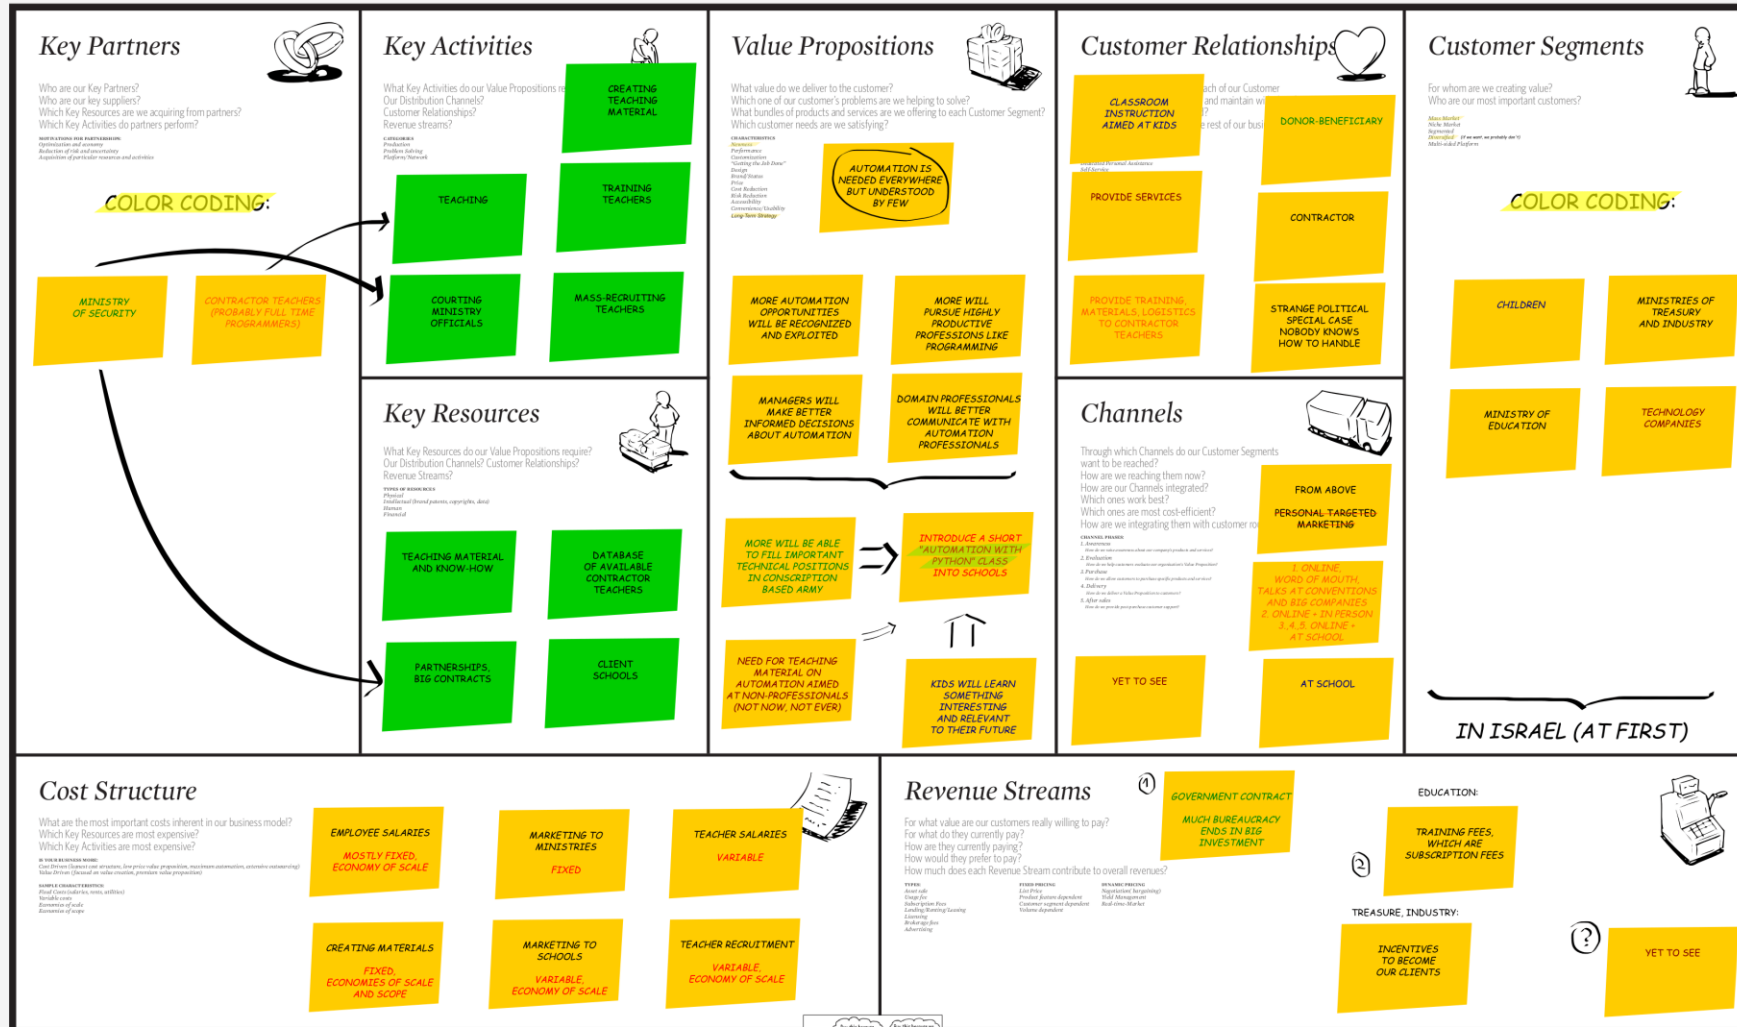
Key Partners

Who are our Key Partners?
Who are our key suppliers?
Which Key Resources are we acquiring from partners?
Which Key Activities do partners perform?

MOTIVATIONS FOR PARTNERSHIPS:
Optimization and economy
Reduction of risk and uncertainty
Acquisition of particular resources and activities

COLOR CODING:

MINISTRY OF SECURITY

CONTRACTOR TEACHERS (PROBABLY FULL TIME PROGRAMMERS)

Key Activities

What Key Activities do our Value Propositions re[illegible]
Our Distribution Channels?
Customer Relationships?
Revenue streams?

CATEGORIES
Production
Problem Solving
Platform/Network

CREATING TEACHING MATERIAL

TEACHING

TRAINING TEACHERS

COURTING MINISTRY OFFICIALS

MASS-RECRUITING TEACHERS

Key Resources

What Key Resources do our Value Propositions require?
Our Distribution Channels? Customer Relationships?
Revenue Streams?

TYPES OF RESOURCES
Physical
Intellectual (brand patents, copyrights, data)
Human
Financial

TEACHING MATERIAL AND KNOW-HOW

DATABASE OF AVAILABLE CONTRACTOR TEACHERS

PARTNERSHIPS, BIG CONTRACTS

CLIENT SCHOOLS

Value Propositions

What value do we deliver to the customer?
Which one of our customer's problems are we helping to solve?
What bundles of products and services are we offering to each Customer Segment?
Which customer needs are we satisfying?

CHARACTERISTICS
Newness
Performance
Customization
"Getting the Job Done"
Design
Brand/Status
Price
Cost Reduction
Risk Reduction
Accessibility
Convenience/Usability
Long-Term Strategy

AUTOMATION IS NEEDED EVERYWHERE BUT UNDERSTOOD BY FEW

MORE AUTOMATION OPPORTUNITIES WILL BE RECOGNIZED AND EXPLOITED

MORE WILL PURSUE HIGHLY PRODUCTIVE PROFESSIONS LIKE PROGRAMMING

MANAGERS WILL MAKE BETTER INFORMED DECISIONS ABOUT AUTOMATION

DOMAIN PROFESSIONALS WILL BETTER COMMUNICATE WITH AUTOMATION PROFESSIONALS

MORE WILL BE ABLE TO FILL IMPORTANT TECHNICAL POSITIONS IN CONSCRIPTION BASED ARMY

INTRODUCE A SHORT "AUTOMATION WITH PYTHON" CLASS INTO SCHOOLS

NEED FOR TEACHING MATERIAL ON AUTOMATION AIMED AT NON-PROFESSIONALS (NOT NOW, NOT EVER)

KIDS WILL LEARN SOMETHING INTERESTING AND RELEVANT TO THEIR FUTURE

Customer Relationships

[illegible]ach of our Customer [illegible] and maintain wi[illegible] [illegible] rest of our busi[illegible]

Dedicated Personal Assistance
Self-Service

CLASSROOM INSTRUCTION AIMED AT KIDS

DONOR-BENEFICIARY

PROVIDE SERVICES

CONTRACTOR

PROVIDE TRAINING, MATERIALS, LOGISTICS TO CONTRACTOR TEACHERS

STRANGE POLITICAL SPECIAL CASE NOBODY KNOWS HOW TO HANDLE

Channels

Through which Channels do our Customer Segments want to be reached?
How are we reaching them now?
How are our Channels integrated?
Which ones work best?
Which ones are most cost-efficient?
How are we integrating them with customer ro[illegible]

CHANNEL PHASES
1. Awareness
2. Evaluation
3. Purchase
4. Delivery
5. After sales

FROM ABOVE
PERSONAL TARGETED MARKETING

1. ONLINE, WORD OF MOUTH, TALKS AT CONVENTIONS AND BIG COMPANIES
2. ONLINE + IN PERSON
3, 4, 5. ONLINE + AT SCHOOL

YET TO SEE

AT SCHOOL

Customer Segments

For whom are we creating value?
Who are our most important customers?

Mass Market
Niche Market
Segmented
Diversified
Multi-sided Platform

COLOR CODING:

CHILDREN

MINISTRIES OF TREASURY AND INDUSTRY

MINISTRY OF EDUCATION

TECHNOLOGY COMPANIES

IN ISRAEL (AT FIRST)

Cost Structure

What are the most important costs inherent in our business model?
Which Key Resources are most expensive?
Which Key Activities are most expensive?

IS YOUR BUSINESS MORE:
Cost Driven
Value Driven

SAMPLE CHARACTERISTICS:
Fixed Costs
Variable costs
Economies of scale
Economies of scope

EMPLOYEE SALARIES
MOSTLY FIXED, ECONOMY OF SCALE

MARKETING TO MINISTRIES
FIXED

TEACHER SALARIES
VARIABLE

CREATING MATERIALS
FIXED, ECONOMIES OF SCALE AND SCOPE

MARKETING TO SCHOOLS
VARIABLE, ECONOMY OF SCALE

TEACHER RECRUITMENT
VARIABLE, ECONOMY OF SCALE

Revenue Streams

For what value are our customers really willing to pay?
For what do they currently pay?
How are they currently paying?
How would they prefer to pay?
How much does each Revenue Stream contribute to overall revenues?

TYPES:
Asset sale
Usage fee
Subscription Fees
Lending/Renting/Leasing
Licensing
Brokerage fees
Advertising

FIXED PRICING
List Price
Product feature dependent
Customer segment dependent
Volume dependent

DYNAMIC PRICING
Negotiation (bargaining)
Yield Management
Real-time-Market

1
GOVERNMENT CONTRACT
MUCH BUREAUCRACY ENDS IN BIG INVESTMENT

EDUCATION:
TRAINING FEES, WHICH ARE SUBSCRIPTION FEES

2

TREASURE, INDUSTRY:
INCENTIVES TO BECOME OUR CLIENTS

?
YET TO SEE